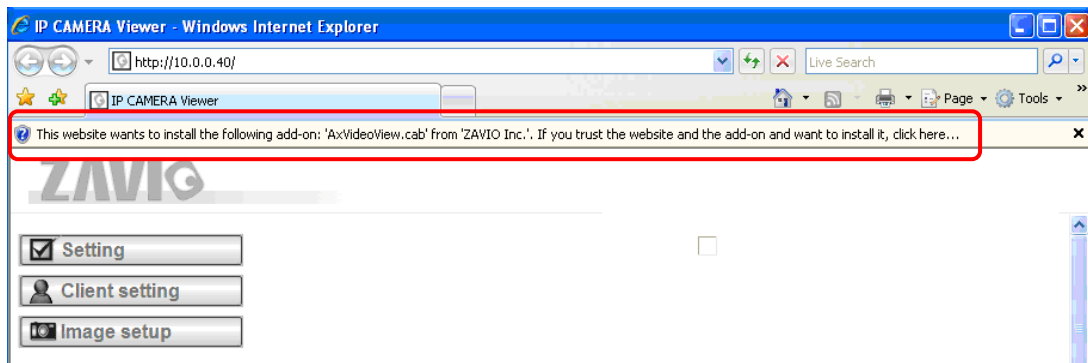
IP CAMERA Viewer - Windows Internet Explorer

http://10.0.0.40/

Live Search

IP CAMERA Viewer

Page ▾ Tools ▾

This website wants to install the following add-on: 'AxVideoView.cab' from 'ZAVIO Inc.'. If you trust the website and the add-on and want to install it, click here...

ZAVIO

Setting

Client setting

Image setup